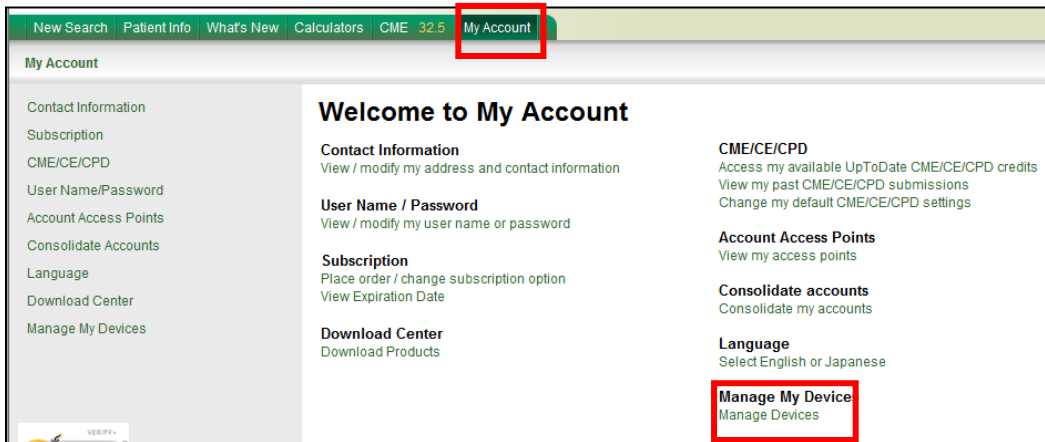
New Search | Patient Info | What's New | Calculators | CME 32.5 | My Account

My Account

Contact Information
Subscription
CME/CE/CPD
User Name/Password
Account Access Points
Consolidate Accounts
Language
Download Center
Manage My Devices

VERIFY

Welcome to My Account

Contact Information
View / modify my address and contact information

User Name / Password
View / modify my user name or password

Subscription
Place order / change subscription option
View Expiration Date

Download Center
Download Products

CME/CE/CPD
Access my available UpToDate CME/CE/CPD credits
View my past CME/CE/CPD submissions
Change my default CME/CE/CPD settings

Account Access Points
View my access points

Consolidate accounts
Consolidate my accounts

Language
Select English or Japanese

Manage My Device
Manage Devices